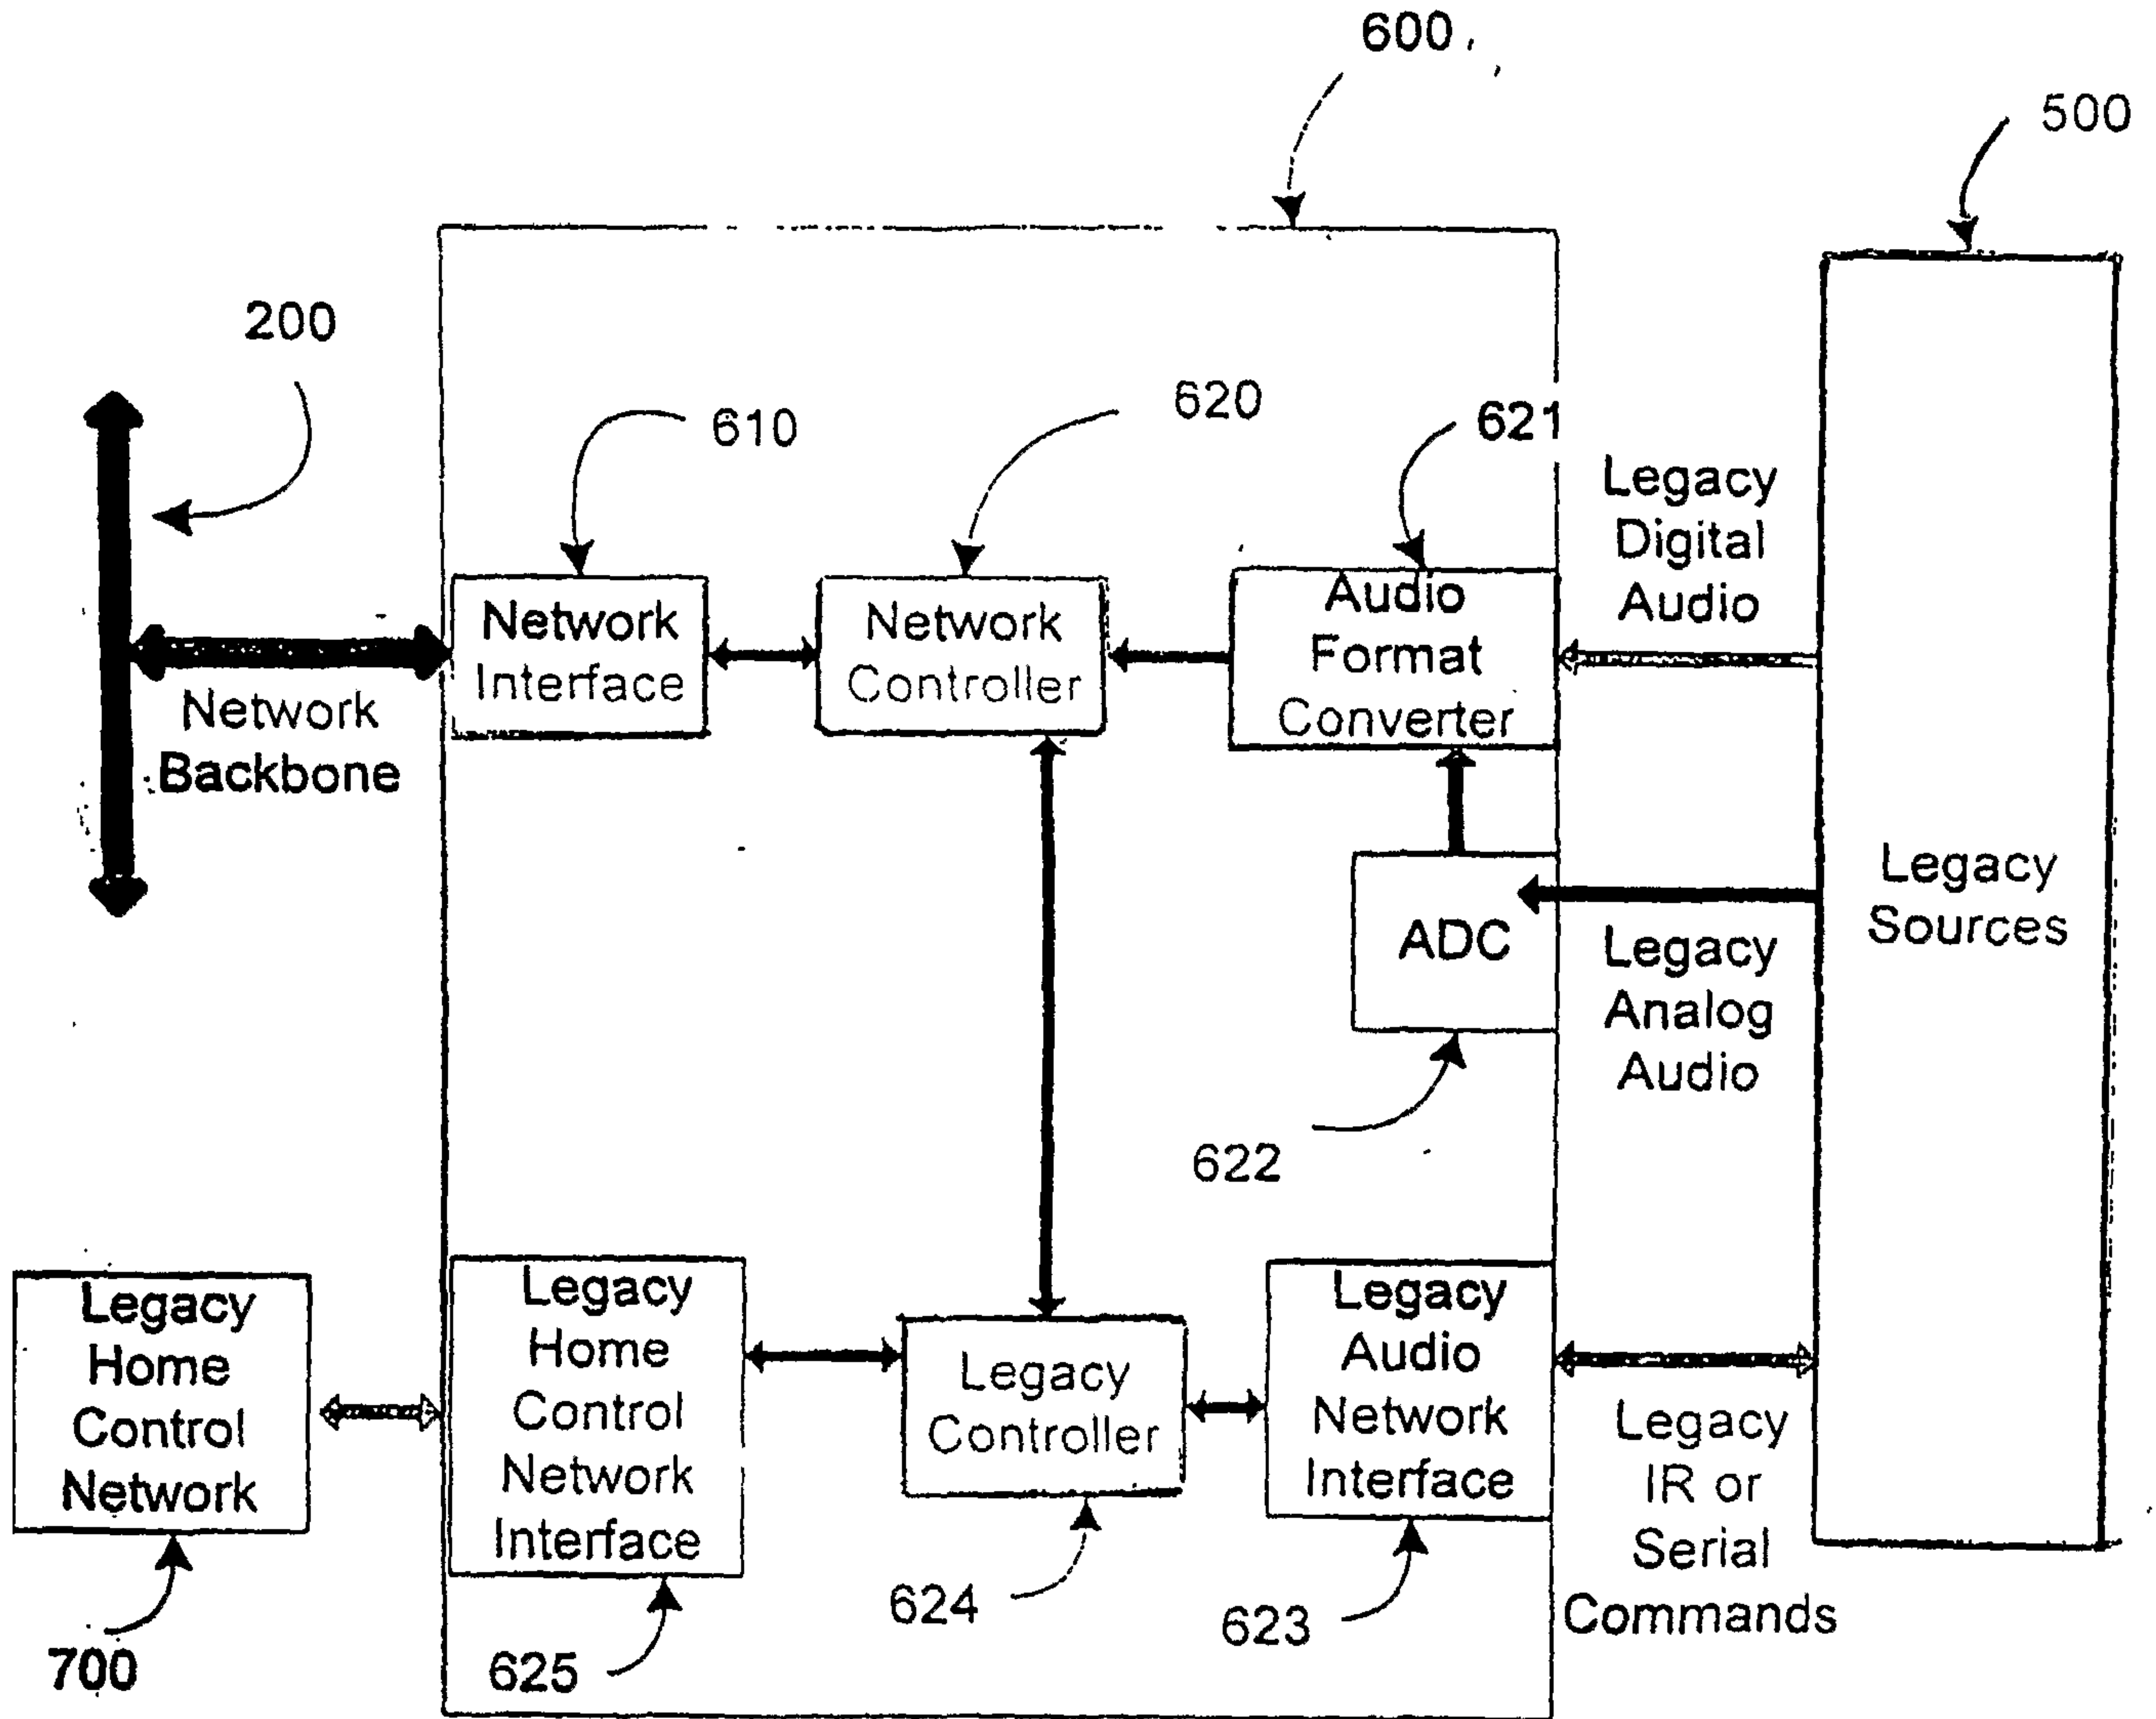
600

500

200

610

620

621

Legacy Digital Audio

Network Interface

Network Controller

Audio Format Converter

Network Backbone

Legacy Sources

ADC

Legacy Analog Audio

622

Legacy Home Control Network

Legacy Home Control Network Interface

Legacy Controller

Legacy Audio Network Interface

Legacy IR or Serial Commands

624

623

700

625